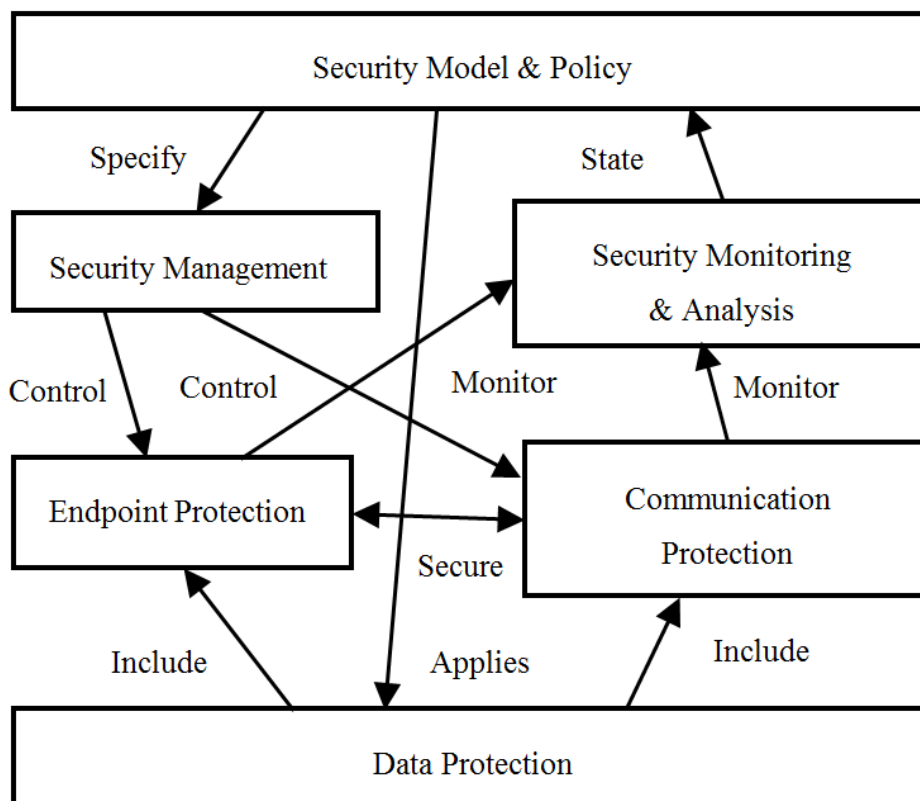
Security Model & Policy

Specify

State

Security Management

Security Monitoring & Analysis

Control

Control

Monitor

Monitor

Endpoint Protection

Communication Protection

Secure

Include

Applies

Include

Data Protection